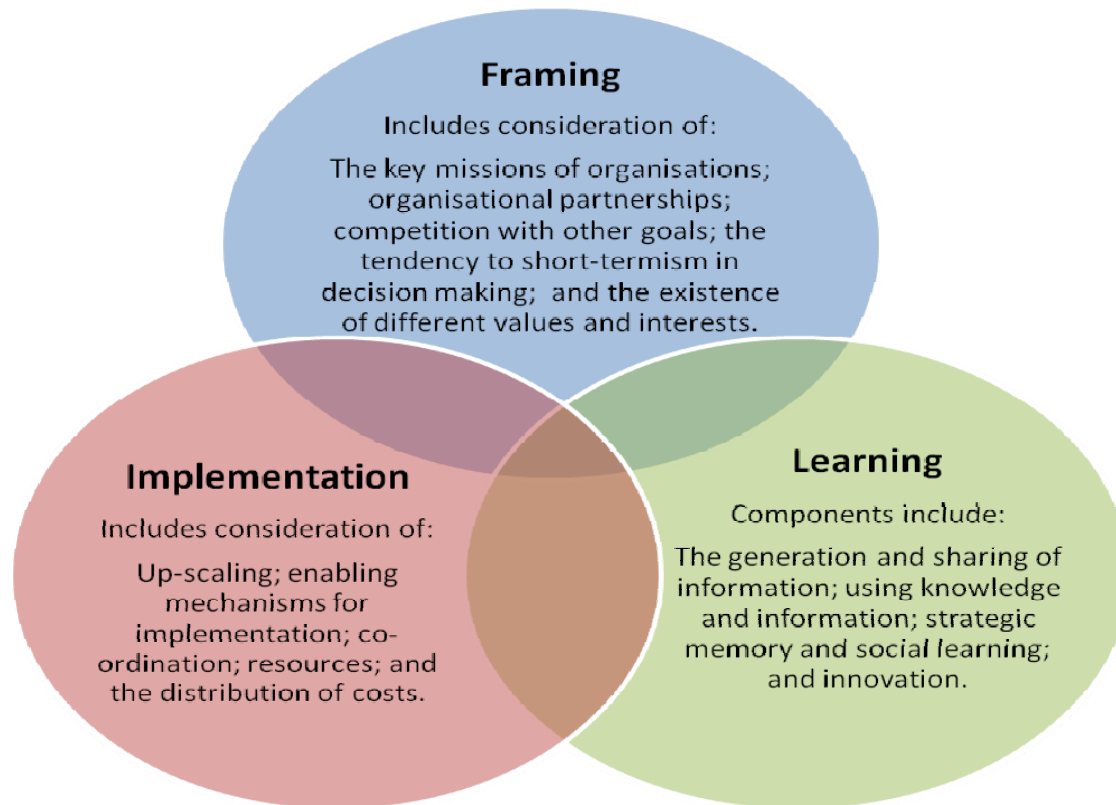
Framing

Includes consideration of:

The key missions of organisations; organisational partnerships; competition with other goals; the tendency to short-termism in decision making; and the existence of different values and interests.

Implementation

Includes consideration of:

Up-scaling; enabling mechanisms for implementation; co-ordination; resources; and the distribution of costs.

Learning

Components include:

The generation and sharing of information; using knowledge and information; strategic memory and social learning; and innovation.